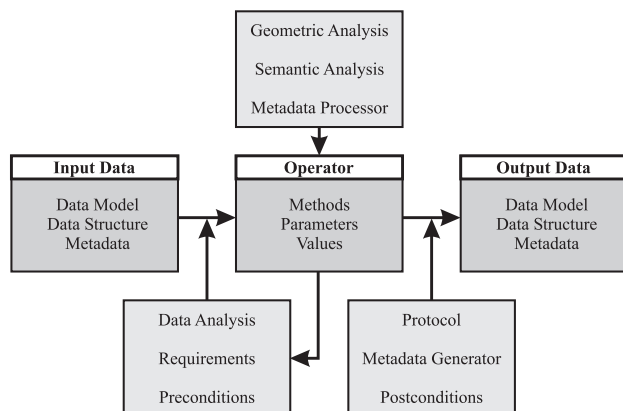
Geometric Analysis
Semantic Analysis
Metadata Processor

Input Data
Data Model
Data Structure
Metadata

Operator
Methods
Parameters
Values

Output Data
Data Model
Data Structure
Metadata

Data Analysis
Requirements
Preconditions

Protocol
Metadata Generator
Postconditions